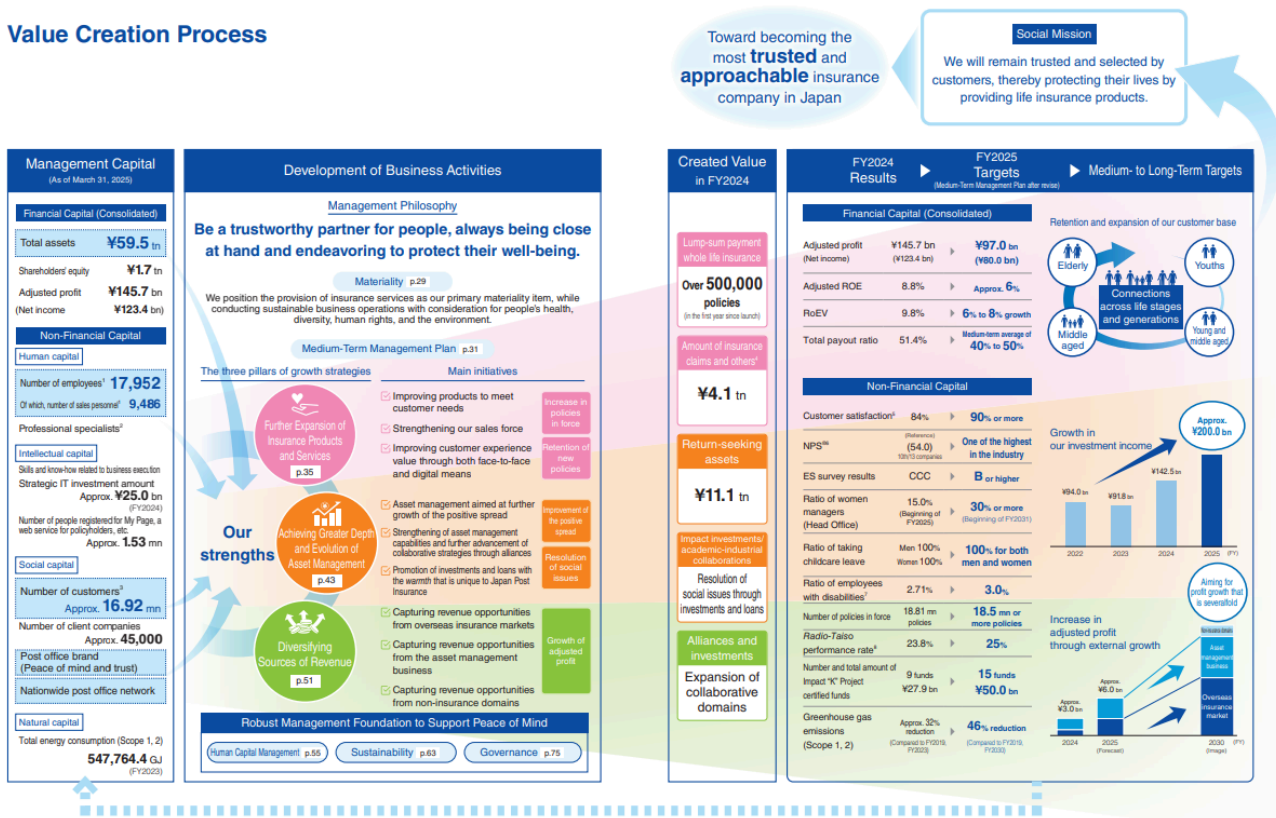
Value Creation Process

Toward becoming the most trusted and approachable insurance company in Japan

Social Mission
We will remain trusted and selected by customers, thereby protecting their lives by providing life insurance products.

Management Capital
(As of March 31, 2025)

Financial Capital (Consolidated)
Total assets ¥59.5 tn
Shareholders' equity ¥1.7 tn
Adjusted profit ¥145.7 bn
(Net income ¥123.4 bn)

Non-Financial Capital
Human capital
Number of employees¹ 17,952
Of which, number of sales persons² 9,486
Professional specialists³

Intellectual capital
Skills and know-how related to business execution
Strategic IT investment amount Approx. ¥25.0 bn (FY2024)
Number of people registered for My Page, a web service for policyholders, etc. Approx. 1.53 mn

Social capital
Number of customers³ Approx. 16.92 mn
Number of client companies Approx. 45,000
Post office brand (Peace of mind and trust)
Nationwide post office network

Natural capital
Total energy consumption (Scope 1, 2)
547,764.4 GJ (FY2023)

Development of Business Activities

Management Philosophy
Be a trustworthy partner for people, always being close at hand and endeavoring to protect their well-being.

Materiality p.29
We position the provision of insurance services as our primary materiality item, while conducting sustainable business operations with consideration for people's health, diversity, human rights, and the environment.

Medium-Term Management Plan p.31
The three pillars of growth strategies
Main initiatives

Our strengths

Further Expansion of Insurance Products and Services p.35
Improving products to meet customer needs
Strengthening our sales force
Improving customer experience value through both face-to-face and digital means
Increase in policies in force
Retention of new policies

Achieving Greater Depth and Evolution of Asset Management p.43
Asset management aimed at further growth of the positive spread
Strengthening of asset management capabilities and further advancement of collaborative strategies through alliances
Promotion of investments and loans with the warmth that is unique to Japan Post Insurance
Improvement of the positive spread
Resolution of social issues

Diversifying Sources of Revenue p.51
Capturing revenue opportunities from overseas insurance markets
Capturing revenue opportunities from the asset management business
Capturing revenue opportunities from non-insurance domains
Growth of adjusted profit

Robust Management Foundation to Support Peace of Mind
Human Capital Management p.55
Sustainability p.63
Governance p.75

Created Value in FY2024
Lump-sum payment whole life insurance
Over 500,000 policies
(in the first year since launch)
Amount of insurance claims and others⁴
¥4.1 tn
Return-seeking assets
¥11.1 tn
Impact investments/ academic-industrial collaborations
Resolution of social issues through investments and loans
Alliances and investments
Expansion of collaborative domains

FY2024 Results
FY2025 Targets
(Medium-Term Management Plan after revise)
Medium- to Long-Term Targets

Financial Capital (Consolidated)
| | FY2024 | FY2025 |
|---|---|---|
| Adjusted profit (Net income) | ¥145.7 bn (¥123.4 bn) | ¥97.0 bn (¥80.0 bn) |
| Adjusted ROE | 8.8% | Approx. 6% |
| RoEV | 9.8% | 6% to 8% growth |
| Total payout ratio | 51.4% | Medium-term average of 40% to 50% |

Retention and expansion of our customer base
Elderly
Youths
Connections across life stages and generations
Middle aged
Young and middle aged

Non-Financial Capital
| | FY2024 | FY2025 |
|---|---|---|
| Customer satisfaction⁵ | 84% | 90% or more |
| NPS®⁶ | (Reference) (54.0) 10th/13 companies | One of the highest in the industry |
| ES survey results | CCC | B or higher |
| Ratio of women managers (Head Office) | 15.0% (Beginning of FY2025) | 30% or more (Beginning of FY2031) |
| Ratio of taking childcare leave | Men 100% Women 100% | 100% for both men and women |
| Ratio of employees with disabilities⁷ | 2.71% | 3.0% |
| Number of policies in force | 18.81 mn policies | 18.5 mn or more policies |
| Radio-Taiso performance rate⁸ | 23.8% | 25% |
| Number and total amount of Impact "K" Project certified funds | 9 funds ¥27.9 bn | 15 funds ¥50.0 bn |
| Greenhouse gas emissions (Scope 1, 2) | Approx. 32% reduction (Compared to FY2019, FY2023) | 46% reduction (Compared to FY2019, FY2030) |

Growth in our investment income
¥94.0 bn
¥91.8 bn
¥142.5 bn
Approx. ¥200.0 bn
2022 2023 2024 2025 (FY)

Increase in adjusted profit through external growth
Aiming for profit growth that is severalfold
Approx. ¥3.0 bn
Approx. ¥6.0 bn
Asset management business
Overseas insurance market
2024 2025 (Forecast) 2030 (Image) (FY)